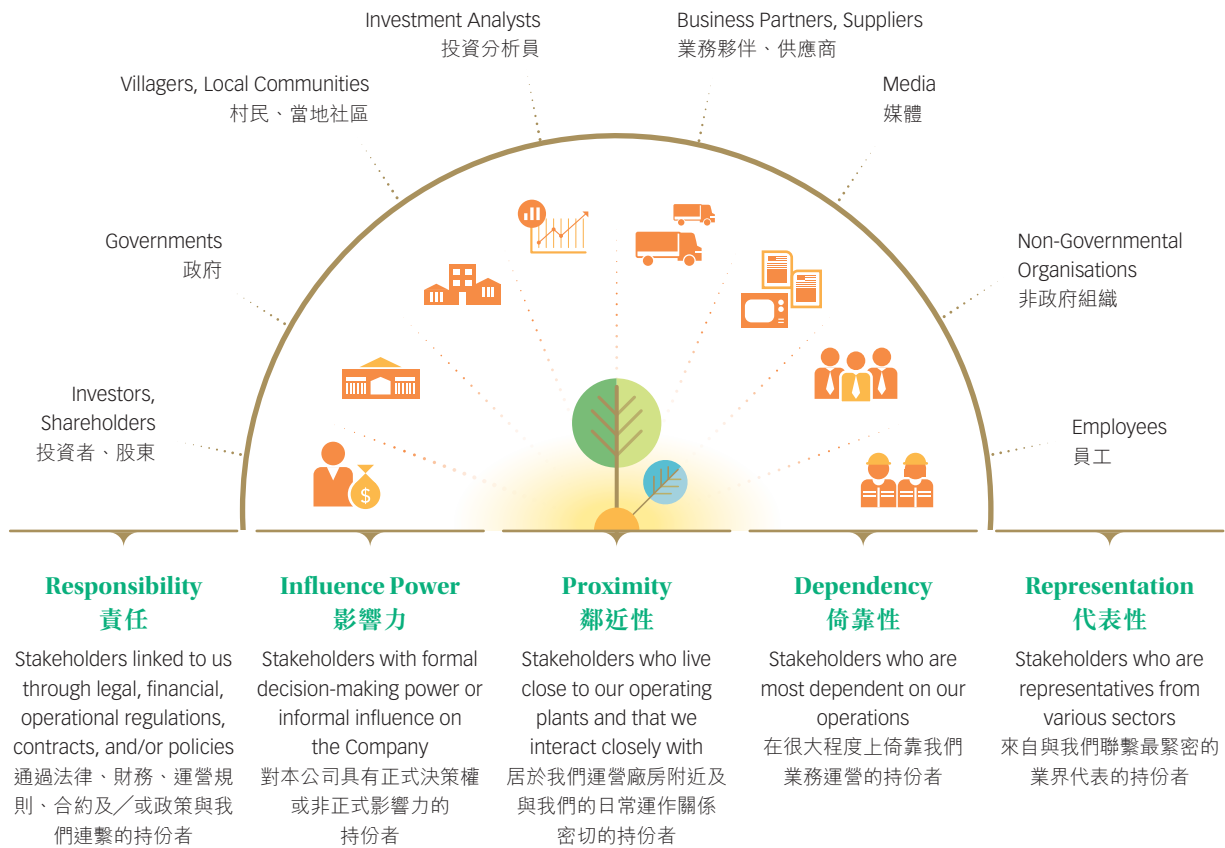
Investment Analysts
投資分析員

Business Partners, Suppliers
業務夥伴、供應商

Villagers, Local Communities
村民、當地社區

Media
媒體

Governments
政府

Non-Governmental Organisations
非政府組織

Investors, Shareholders
投資者、股東

Employees
員工

Responsibility
責任

Stakeholders linked to us through legal, financial, operational regulations, contracts, and/or policies
通過法律、財務、運營規則、合約及／或政策與我們連繫的持份者

Influence Power
影響力

Stakeholders with formal decision-making power or informal influence on the Company
對本公司具有正式決策權或非正式影響力的持份者

Proximity
鄰近性

Stakeholders who live close to our operating plants and that we interact closely with
居於我們運營廠房附近及與我們的日常運作關係密切的持份者

Dependency
倚靠性

Stakeholders who are most dependent on our operations
在很大程度上倚靠我們業務運營的持份者

Representation
代表性

Stakeholders who are representatives from various sectors
來自與我們聯繫最緊密的業界代表的持份者